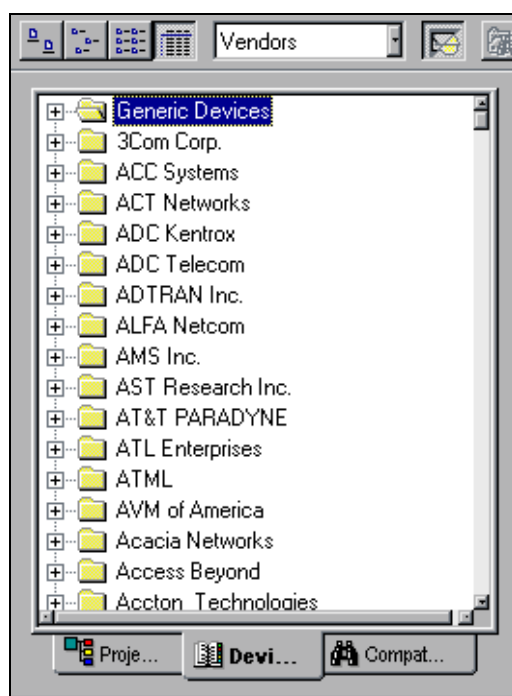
Vendors

Generic Devices
3Com Corp.
ACC Systems
ACT Networks
ADC Kentrox
ADC Telecom
ADTRAN Inc.
ALFA Netcom
AMS Inc.
AST Research Inc.
AT&T PARADYNE
ATL Enterprises
ATML
AVM of America
Acacia Networks
Access Beyond
Accton Technologies

Proje... Devi... Compat...